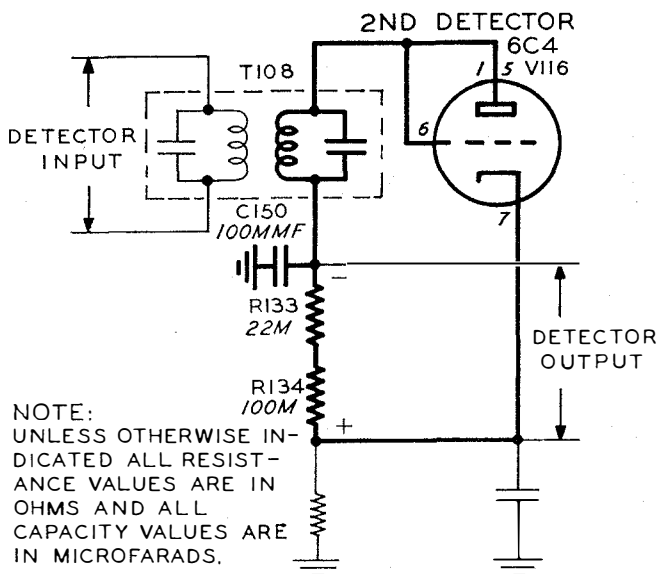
2ND DETECTOR
6C4
1 5 V116
6
7
T108
DETECTOR INPUT
C150
100MMF
R133
22M
R134
100M
DETECTOR OUTPUT
−
+

NOTE:
UNLESS OTHERWISE INDICATED ALL RESISTANCE VALUES ARE IN OHMS AND ALL CAPACITY VALUES ARE IN MICROFARADS.